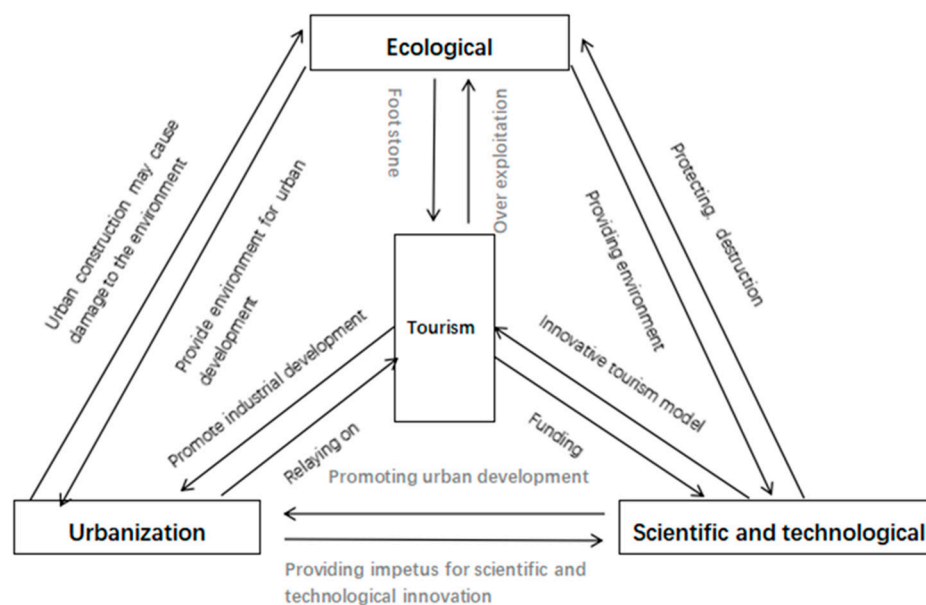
Ecological

Foot stone

Over exploitation

Urban construction may cause damage to the environment

Provide environment for urban development

Providing environment

Protecting, destruction

Tourism

Promote industrial development

Relaying on

Innovative tourism model

Funding

Promoting urban development

Urbanization

Scientific and technological

Providing impetus for scientific and technological innovation